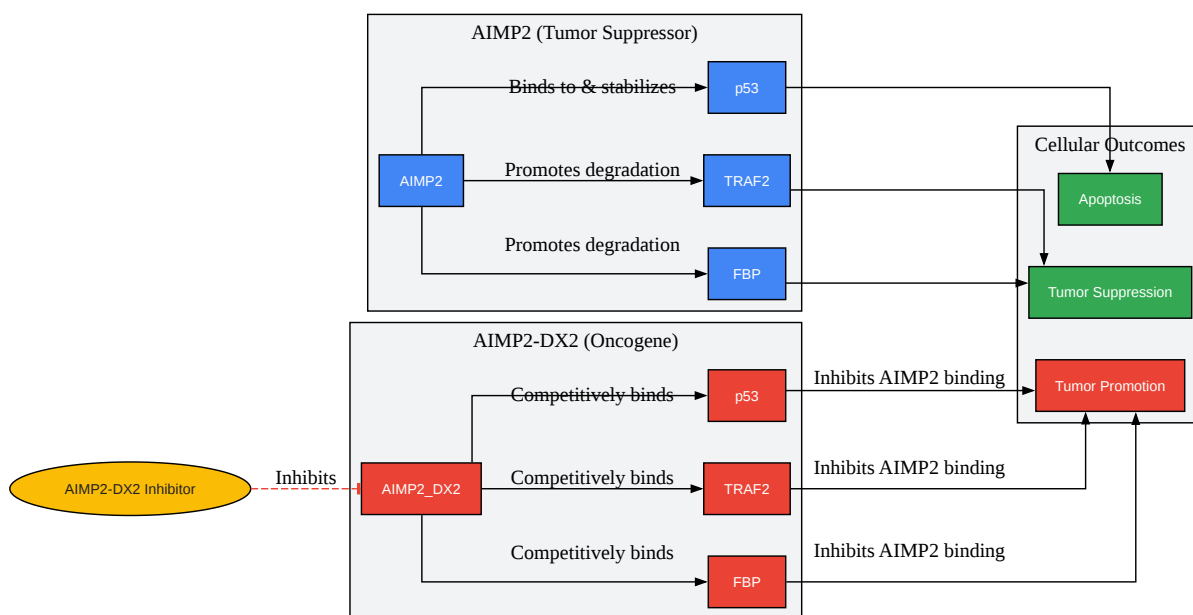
AIMP2 (Tumor Suppressor)

AIMP2

Binds to & stabilizes

p53

Promotes degradation

TRAF2

Promotes degradation

FBP

Cellular Outcomes

Apoptosis

Tumor Suppression

Tumor Promotion

AIMP2-DX2 (Oncogene)

AIMP2-DX2 Inhibitor

Inhibits

AIMP2_DX2

Competitively binds

p53

Inhibits AIMP2 binding

Competitively binds

TRAF2

Inhibits AIMP2 binding

Competitively binds

FBP

Inhibits AIMP2 binding